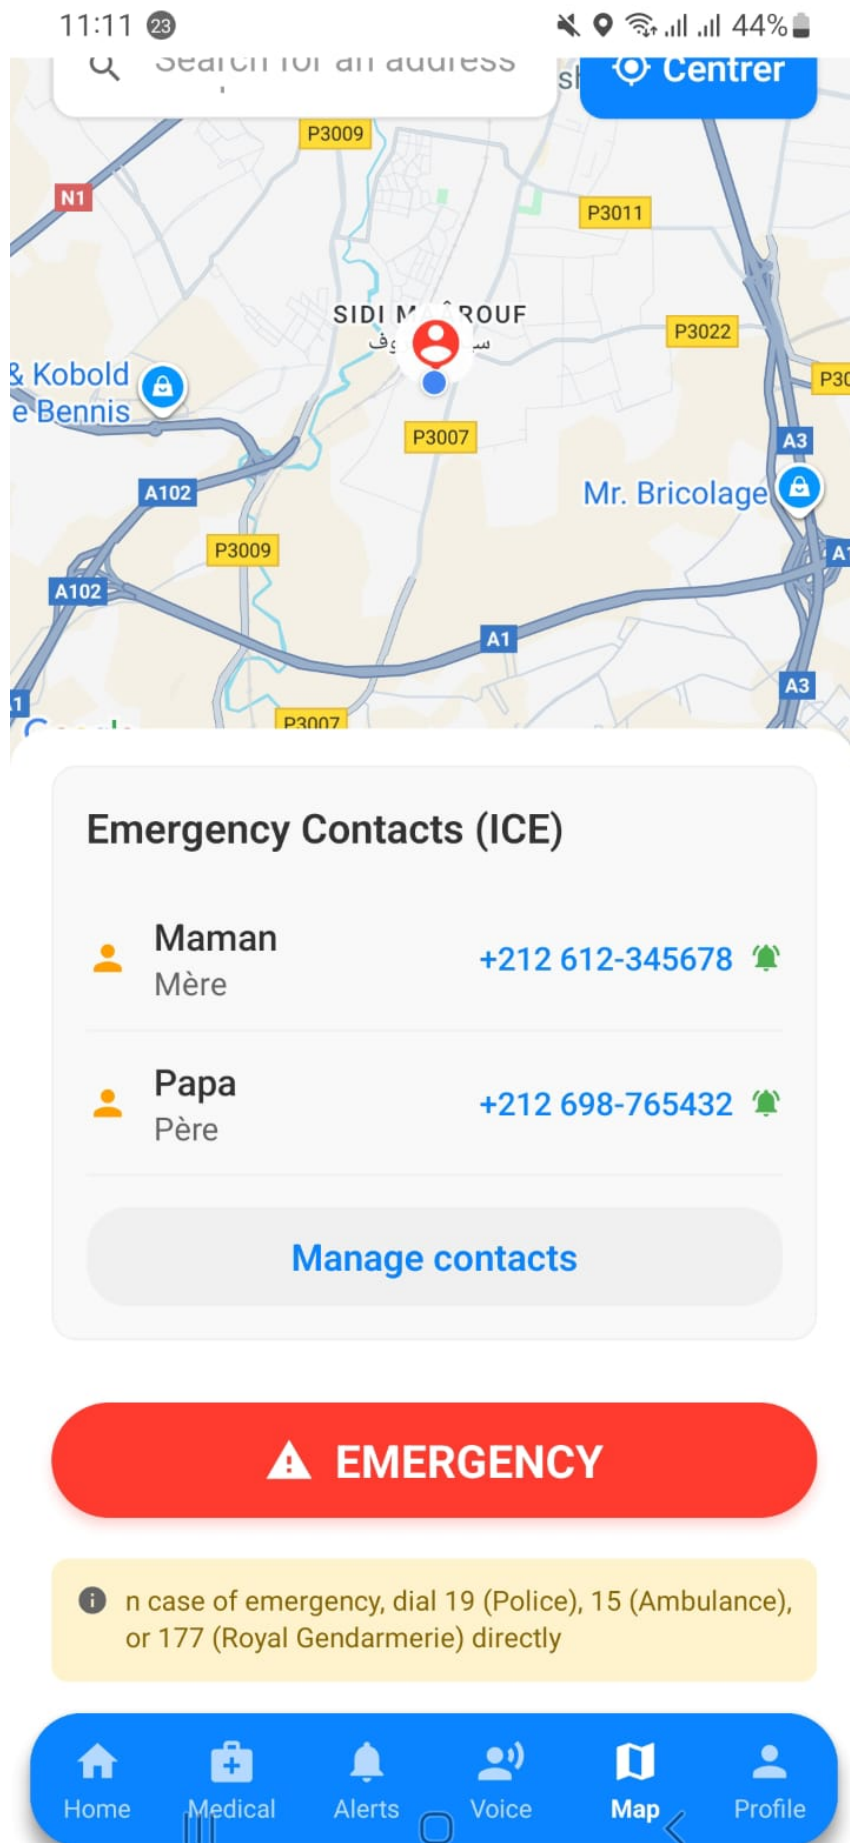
11:11 23

44%

Search for an address

Centrer

P3009

N1

P3011

SIDI M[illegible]ROUF

P3022

& Kobold
e Bennis

P3007

A3

A102

Mr. Bricolage

P3009

A102

A1

A3

P3007

Emergency Contacts (ICE)

Maman
Mère
+212 612-345678

Papa
Père
+212 698-765432

Manage contacts

EMERGENCY

n case of emergency, dial 19 (Police), 15 (Ambulance), or 177 (Royal Gendarmerie) directly

Home
Medical
Alerts
Voice
Map
Profile